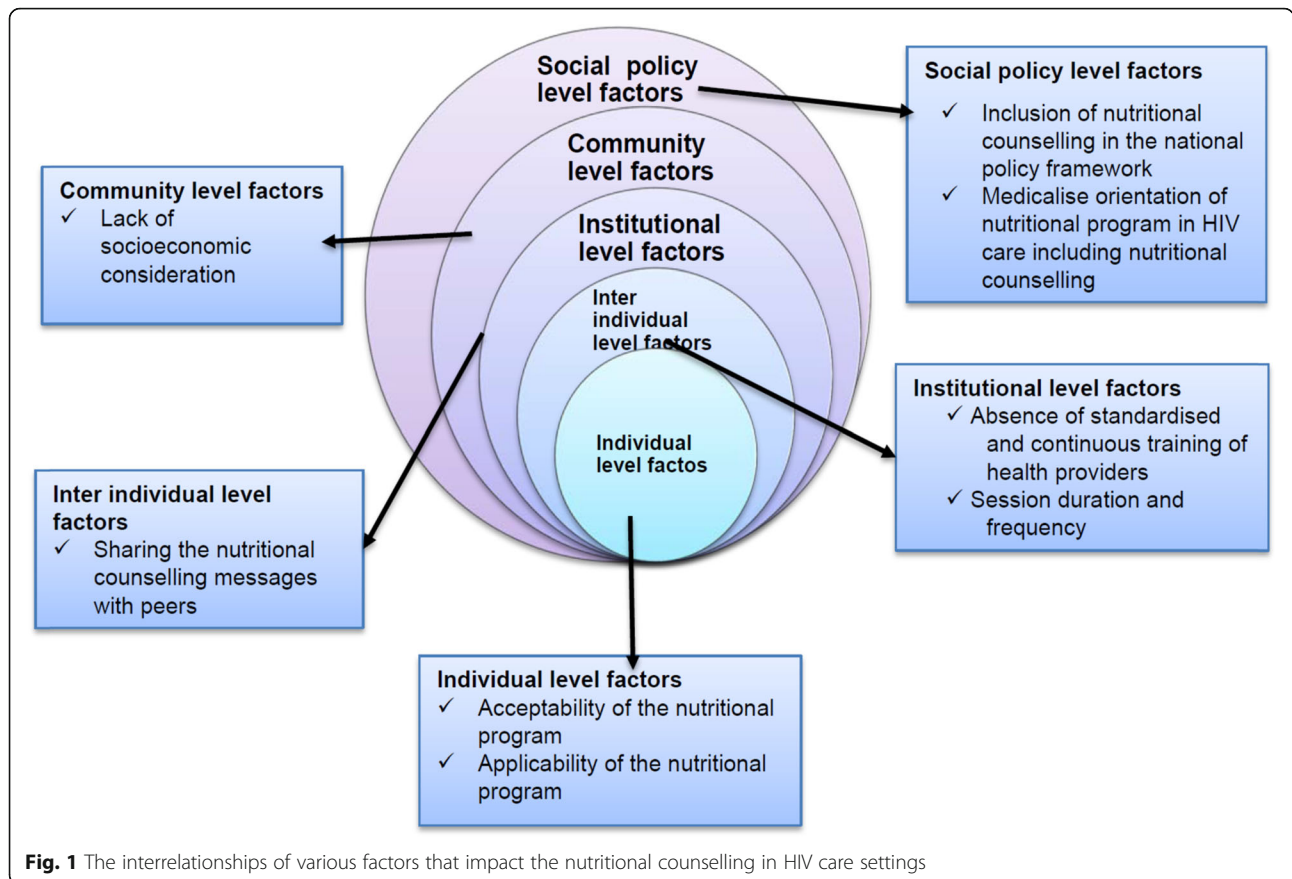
Social policy level factors

Community level factors

Institutional level factors

Inter individual level factors

Individual level factos

Social policy level factors
✓ Inclusion of nutritional counselling in the national policy framework
✓ Medicalise orientation of nutritional program in HIV care including nutritional counselling

Community level factors
✓ Lack of socioeconomic consideration

Institutional level factors
✓ Absence of standardised and continuous training of health providers
✓ Session duration and frequency

Inter individual level factors
✓ Sharing the nutritional counselling messages with peers

Individual level factors
✓ Acceptability of the nutritional program
✓ Applicability of the nutritional program

Fig. 1 The interrelationships of various factors that impact the nutritional counselling in HIV care settings